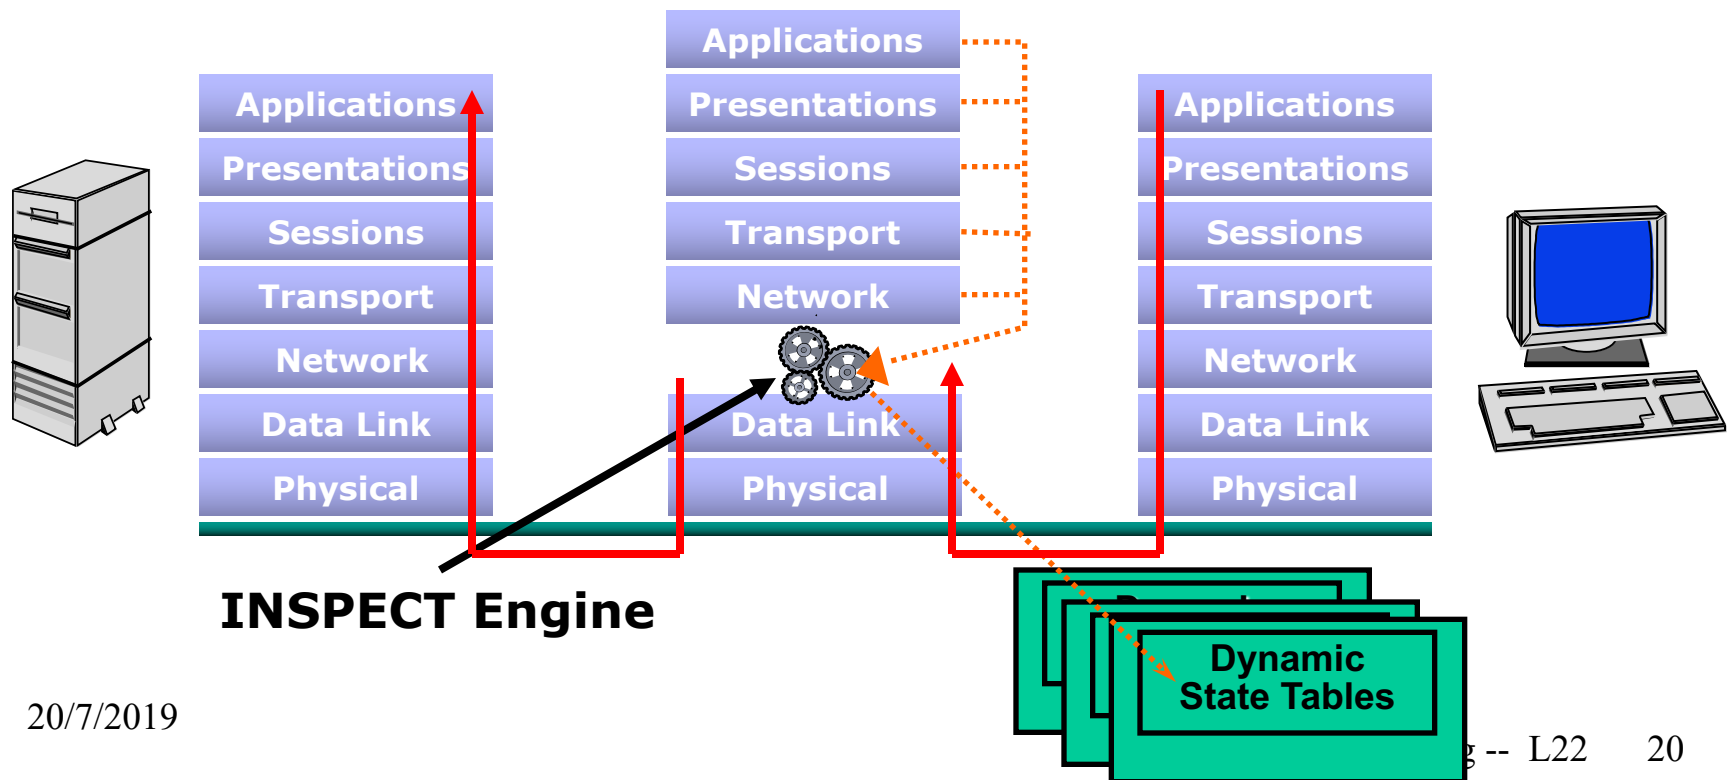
Applications
Presentations
Sessions
Transport
Network
Data Link
Physical

Applications
Presentations
Sessions
Transport
Network
Data Link
Physical

Applications
Presentations
Sessions
Transport
Network
Data Link
Physical

INSPECT Engine

Dynamic State Tables

20/7/2019

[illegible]g -- L22 20